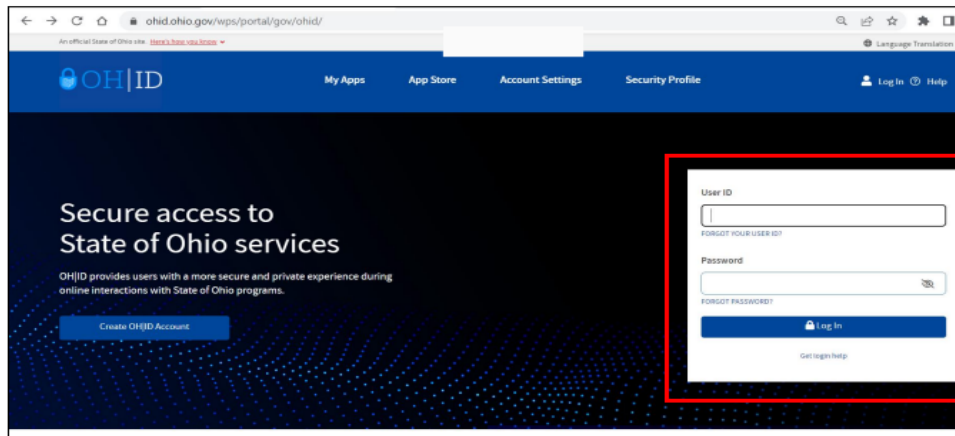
ohid.ohio.gov/wps/portal/gov/ohid/

An official State of Ohio site. Here's how you know

Language Translation

OH|ID

My Apps

App Store

Account Settings

Security Profile

Log In

Help

Secure access to State of Ohio services

OH|ID provides users with a more secure and private experience during online interactions with State of Ohio programs.

Create OH|ID Account

User ID

FORGOT YOUR USER ID?

Password

FORGOT PASSWORD?

Log In

Get login help